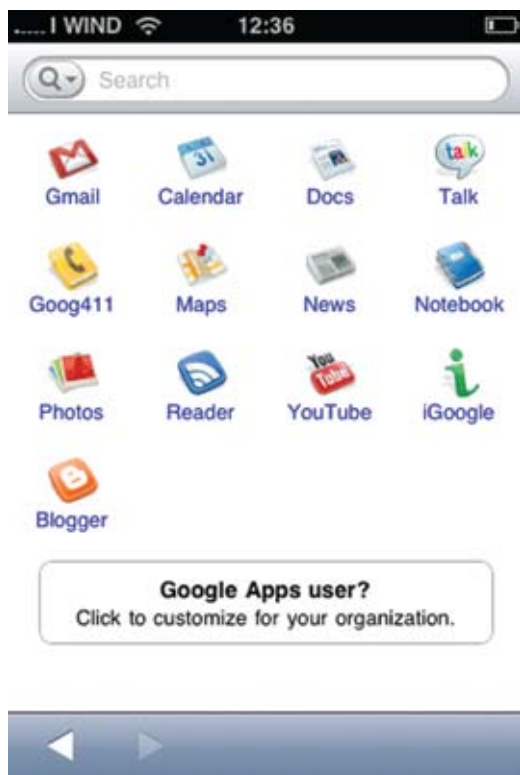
.....I WIND 12:36

Search

31

talk

Gmail Calendar Docs Talk

Goog411 Maps News Notebook

You Tube

Photos Reader YouTube iGoogle

Blogger

Google Apps user?
Click to customize for your organization.